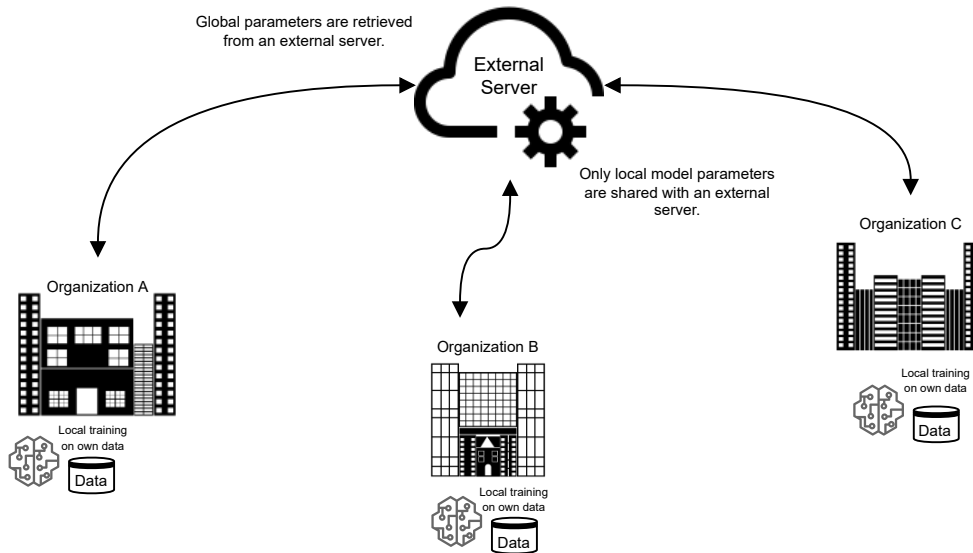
Global parameters are retrieved from an external server.

External Server

Only local model parameters are shared with an external server.

Organization A

Local training on own data

Data

Organization B

Local training on own data

Data

Organization C

Local training on own data

Data